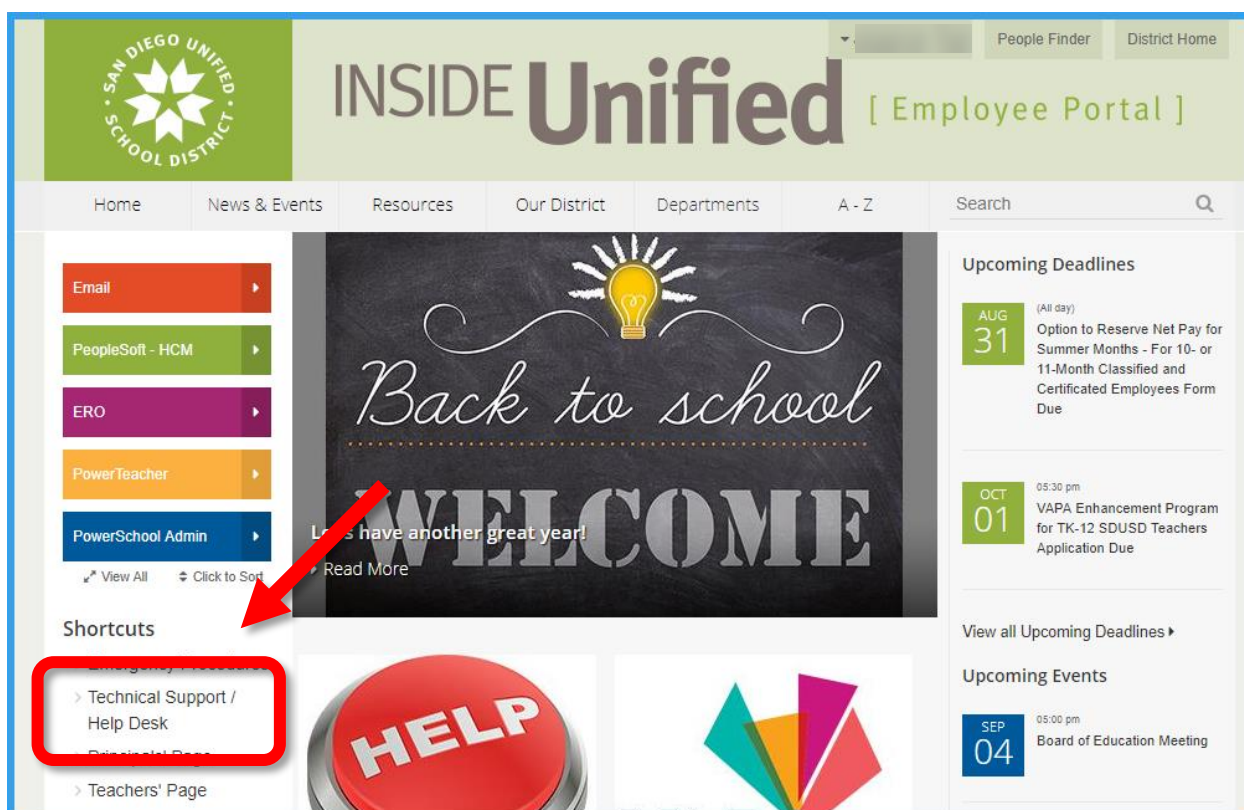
SAN DIEGO UNIFIED SCHOOL DISTRICT

INSIDE Unified [ Employee Portal ]

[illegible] People Finder District Home

Home News & Events Resources Our District Departments A - Z Search

Email
PeopleSoft - HCM
ERO
PowerTeacher
PowerSchool Admin
View All Click to Sort

Shortcuts
Emergency Procedures
Technical Support / Help Desk
Principals' Page
Teachers' Page

Back to school
WELCOME
Le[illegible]s have another great year!
Read More

HELP

Upcoming Deadlines

AUG 31
(All day)
Option to Reserve Net Pay for Summer Months - For 10- or 11-Month Classified and Certificated Employees Form Due

OCT 01
05:30 pm
VAPA Enhancement Program for TK-12 SDUSD Teachers Application Due

View all Upcoming Deadlines

Upcoming Events

SEP 04
05:00 pm
Board of Education Meeting